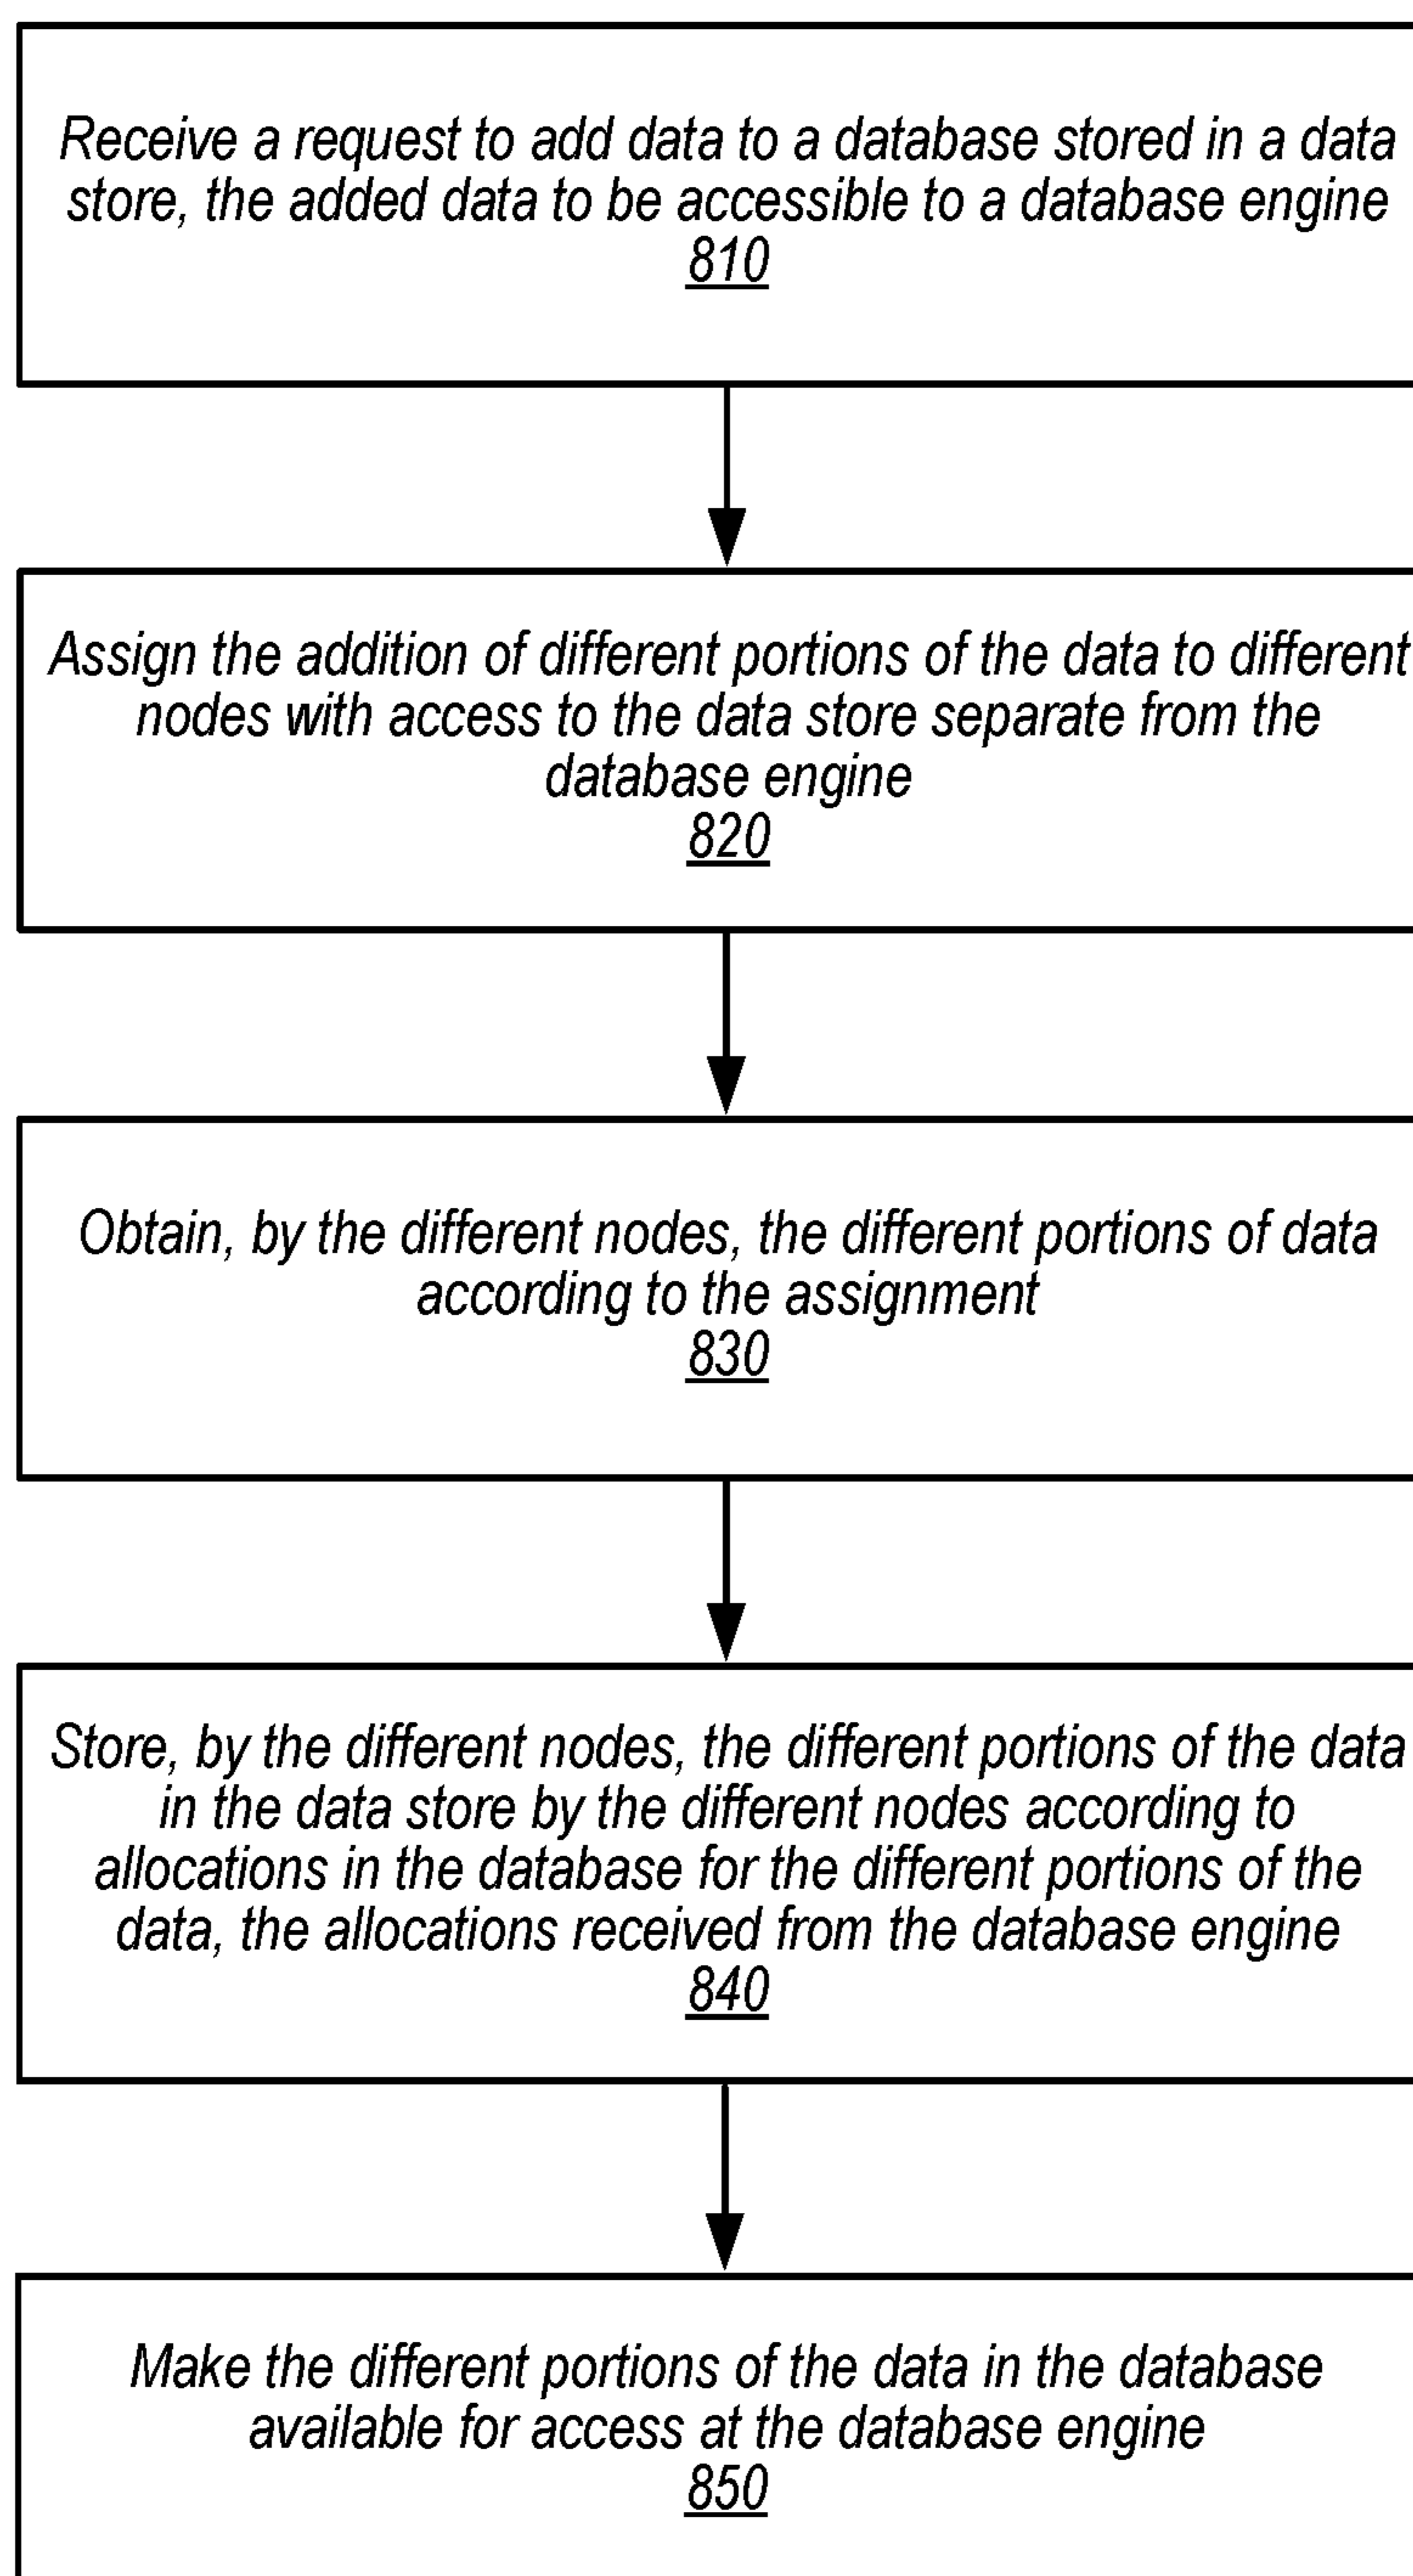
Receive a request to add data to a database stored in a data store, the added data to be accessible to a database engine
810

Assign the addition of different portions of the data to different nodes with access to the data store separate from the database engine
820

Obtain, by the different nodes, the different portions of data according to the assignment
830

Store, by the different nodes, the different portions of the data in the data store by the different nodes according to allocations in the database for the different portions of the data, the allocations received from the database engine
840

Make the different portions of the data in the database available for access at the database engine
850